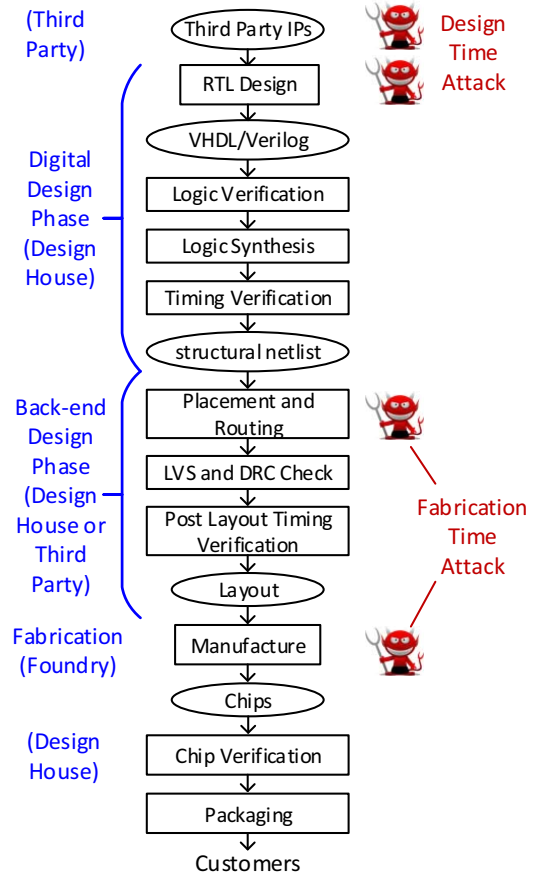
(Third Party)

Third Party IPs

Design Time Attack

Digital Design Phase (Design House)

RTL Design

VHDL/Verilog

Logic Verification

Logic Synthesis

Timing Verification

structural netlist

Back-end Design Phase (Design House or Third Party)

Placement and Routing

LVS and DRC Check

Post Layout Timing Verification

Layout

Fabrication Time Attack

Fabrication (Foundry)

Manufacture

Chips

(Design House)

Chip Verification

Packaging

Customers